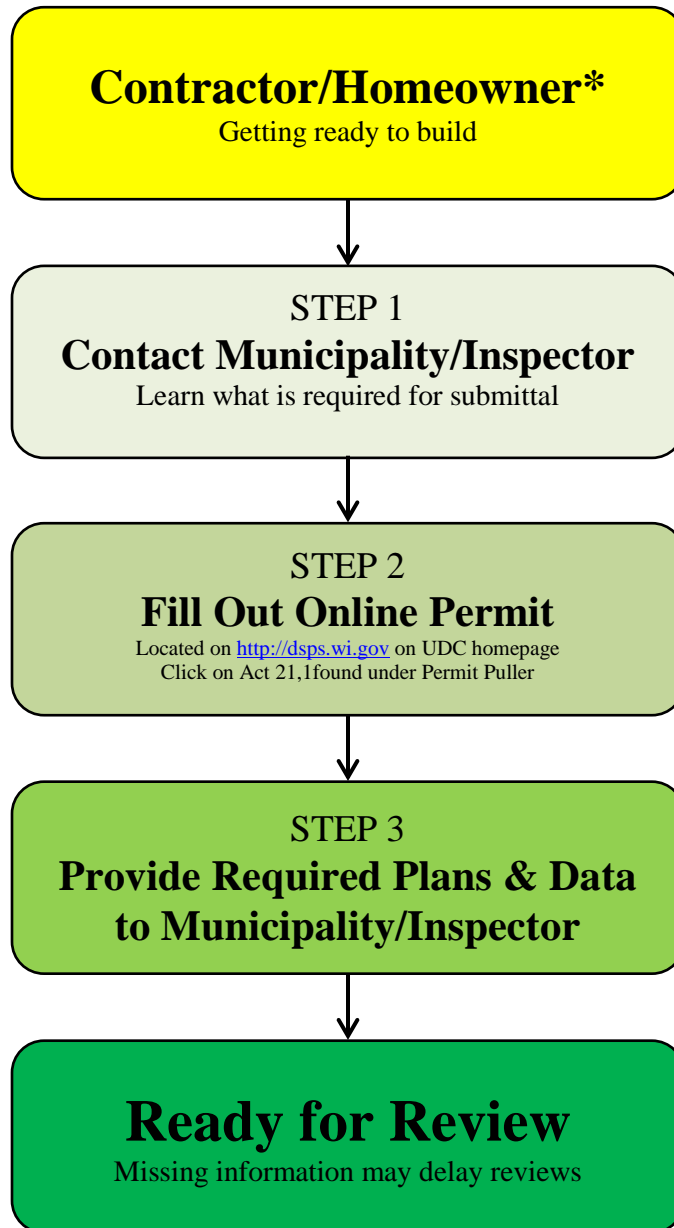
Contractor/Homeowner*
Getting ready to build

STEP 1
Contact Municipality/Inspector
Learn what is required for submittal

STEP 2
Fill Out Online Permit
Located on http://dsps.wi.gov on UDC homepage
Click on Act 21,1found under Permit Puller

STEP 3
Provide Required Plans & Data to Municipality/Inspector

Ready for Review
Missing information may delay reviews